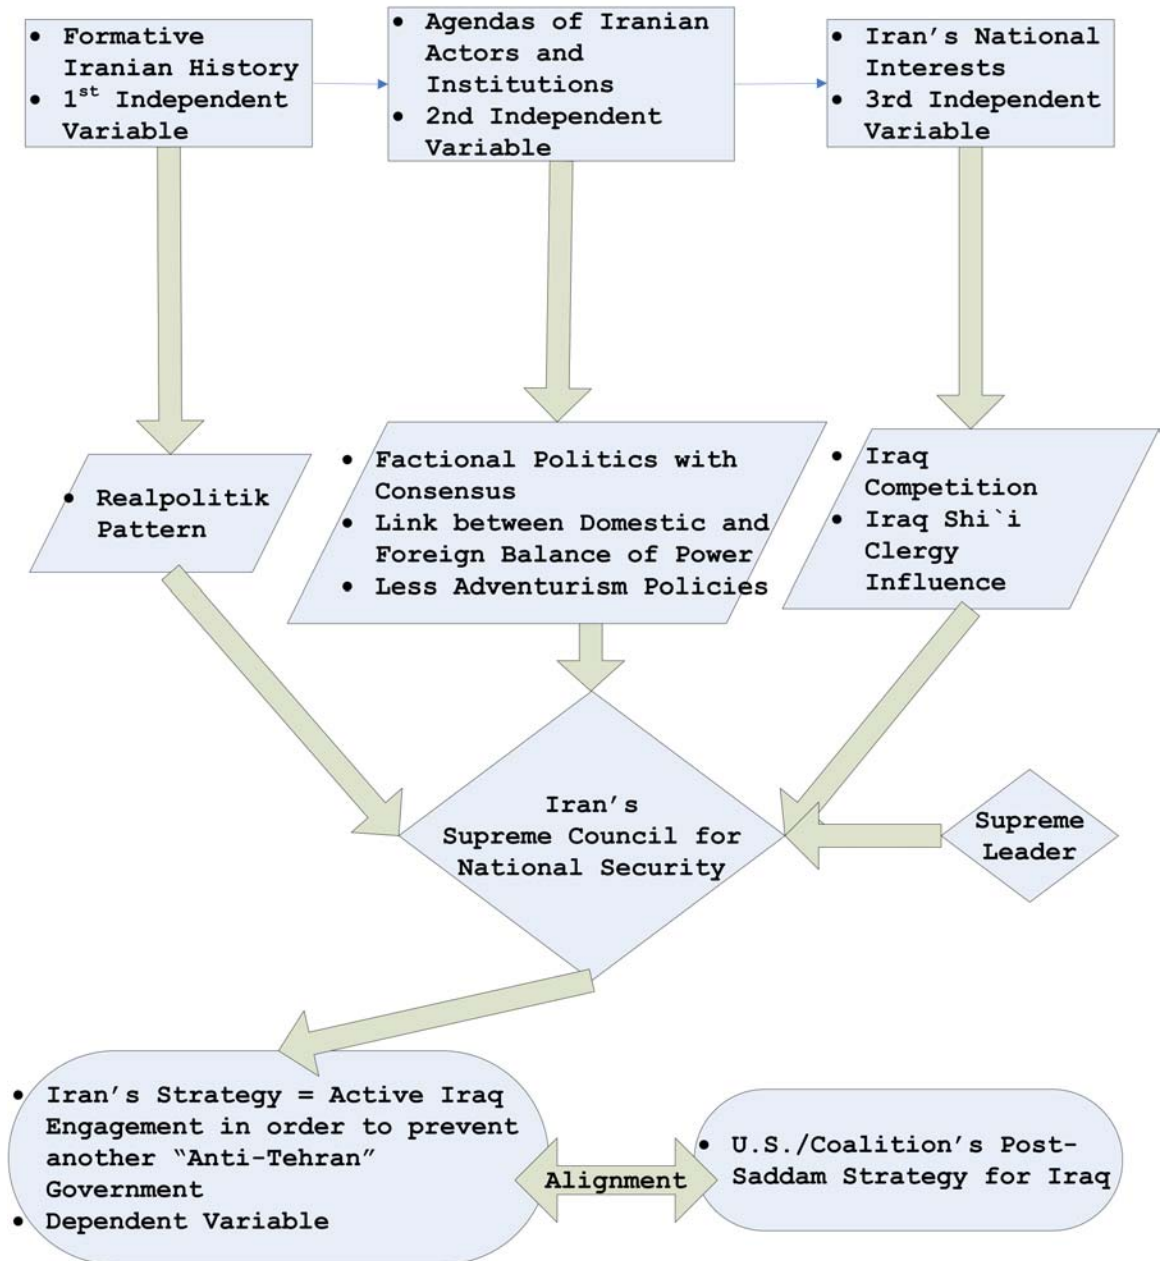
- Formative Iranian History
- 1$^{st}$ Independent Variable

- Agendas of Iranian Actors and Institutions
- 2nd Independent Variable

- Iran's National Interests
- 3rd Independent Variable

- Realpolitik Pattern

- Factional Politics with Consensus
- Link between Domestic and Foreign Balance of Power
- Less Adventurism Policies

- Iraq Competition
- Iraq Shi`i Clergy Influence

Iran's Supreme Council for National Security

Supreme Leader

- Iran's Strategy = Active Iraq Engagement in order to prevent another "Anti-Tehran" Government
- Dependent Variable

Alignment

- U.S./Coalition's Post-Saddam Strategy for Iraq